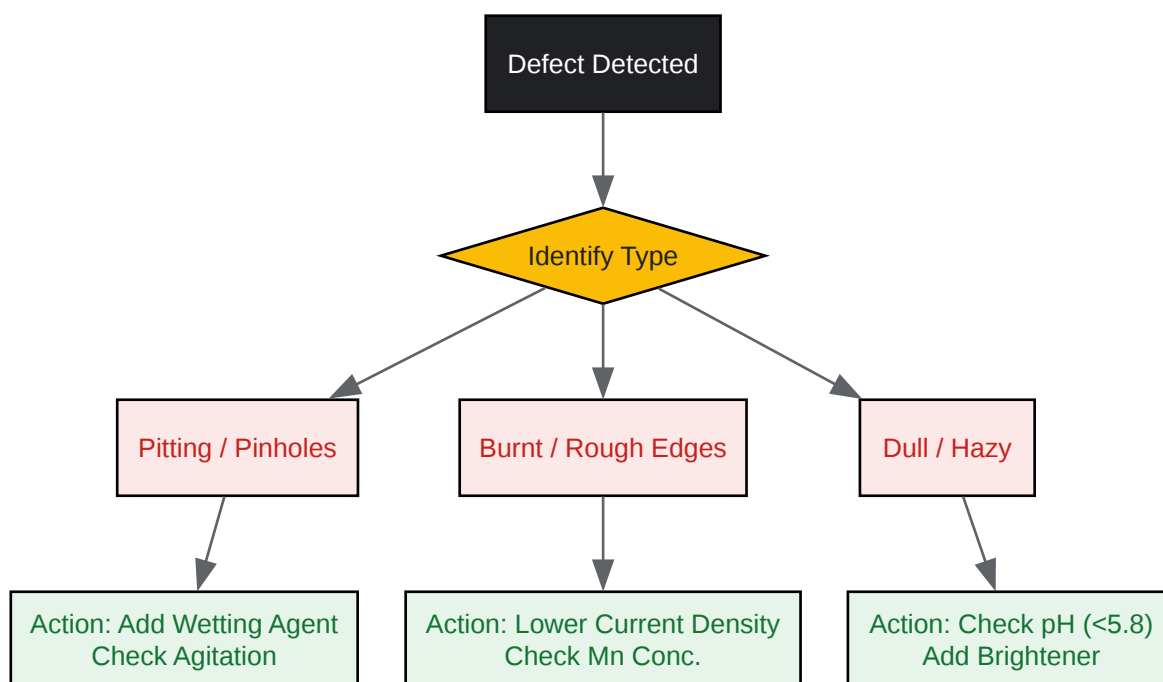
Defect Detected

Identify Type

Pitting / Pinholes

Burnt / Rough Edges

Dull / Hazy

Action: Add Wetting Agent
Check Agitation

Action: Lower Current Density
Check Mn Conc.

Action: Check pH (<5.8)
Add Brightener